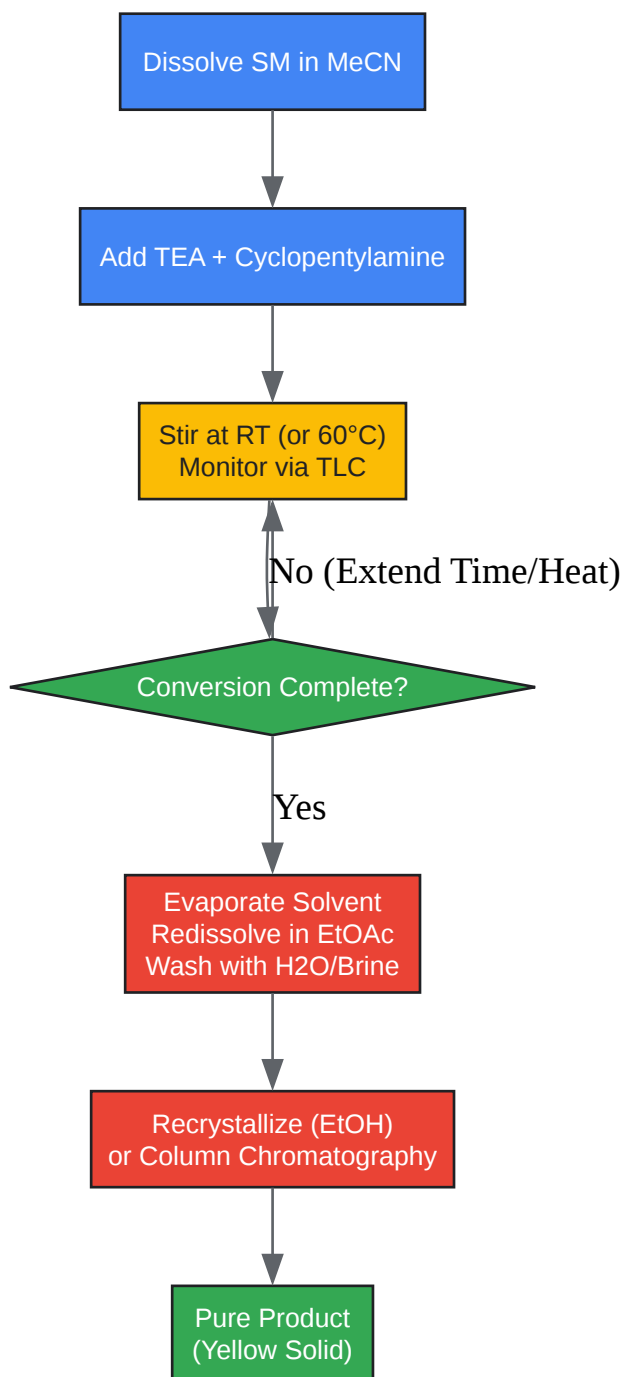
Dissolve SM in MeCN

Add TEA + Cyclopentylamine

Stir at RT (or 60°C)
Monitor via TLC

No (Extend Time/Heat)

Conversion Complete?

Yes

Evaporate Solvent
Redissolve in EtOAc
Wash with H2O/Brine

Recrystallize (EtOH)
or Column Chromatography

Pure Product
(Yellow Solid)